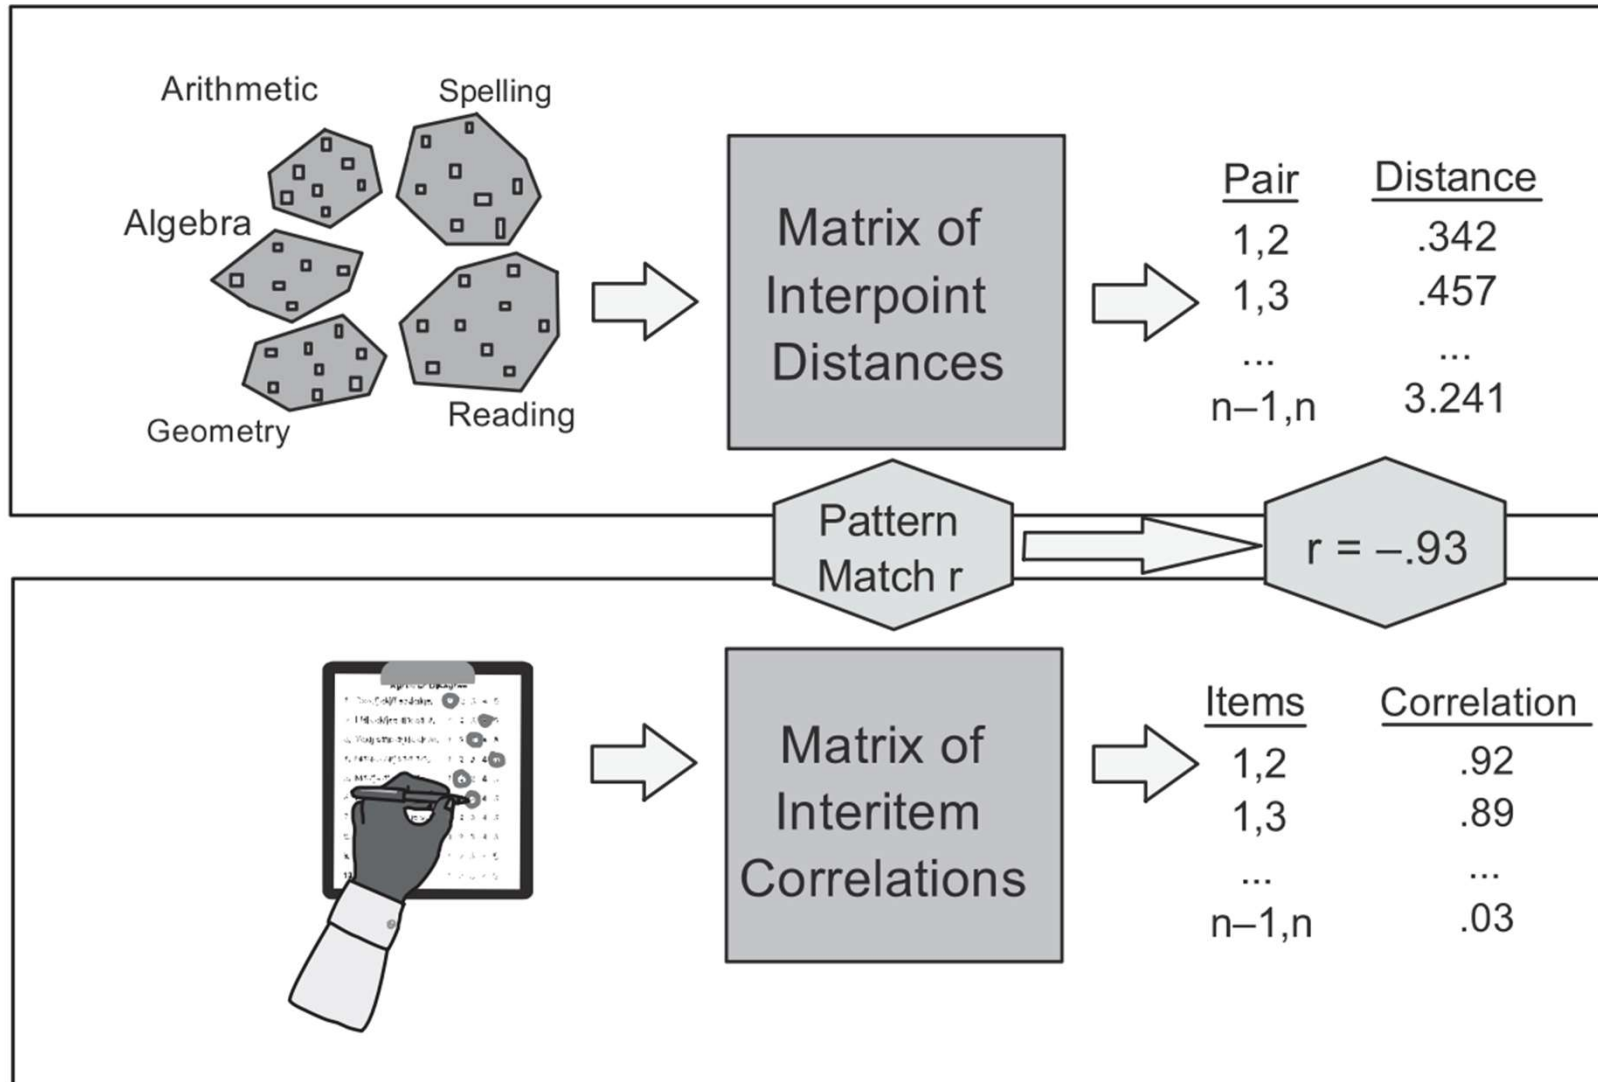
Arithmetic
Spelling
Algebra
Geometry
Reading

Matrix of Interpoint Distances

| Pair | Distance |
|---|---|
| 1,2 | .342 |
| 1,3 | .457 |
| ... | ... |
| n–1,n | 3.241 |

Pattern Match r

r = –.93

Matrix of Interitem Correlations

| Items | Correlation |
|---|---|
| 1,2 | .92 |
| 1,3 | .89 |
| ... | ... |
| n–1,n | .03 |